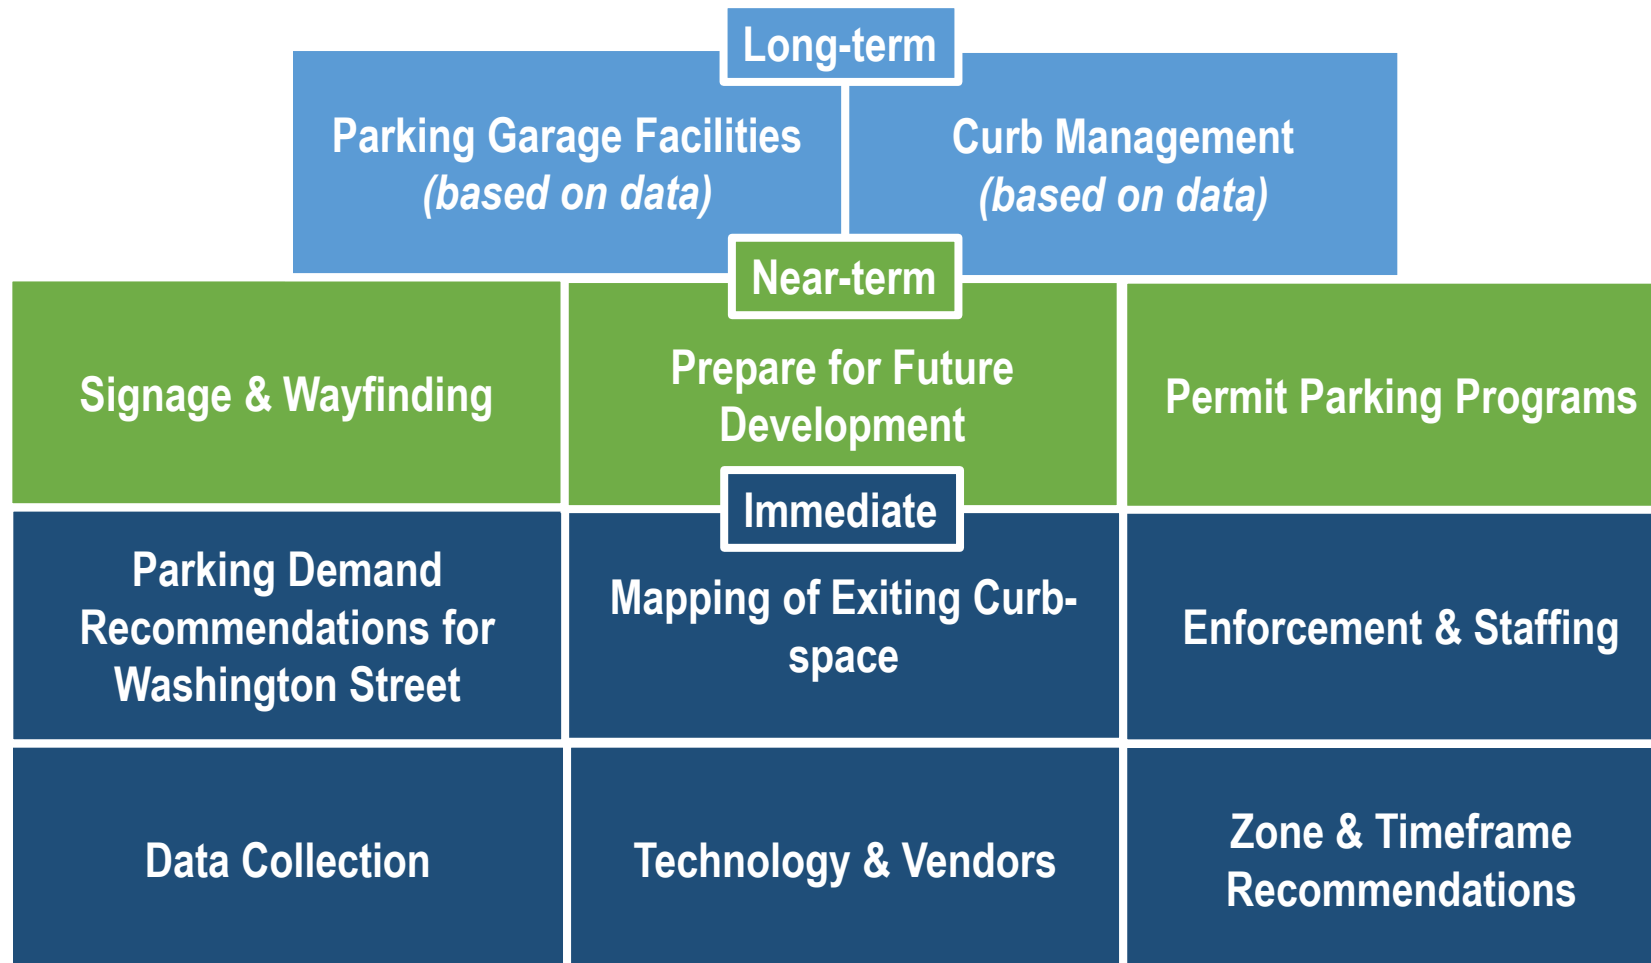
Long-term

Parking Garage Facilities
*(based on data)*

Curb Management
*(based on data)*

Near-term

Signage & Wayfinding

Prepare for Future Development

Permit Parking Programs

Immediate

Parking Demand Recommendations for Washington Street

Mapping of Exiting Curb-space

Enforcement & Staffing

Data Collection

Technology & Vendors

Zone & Timeframe Recommendations